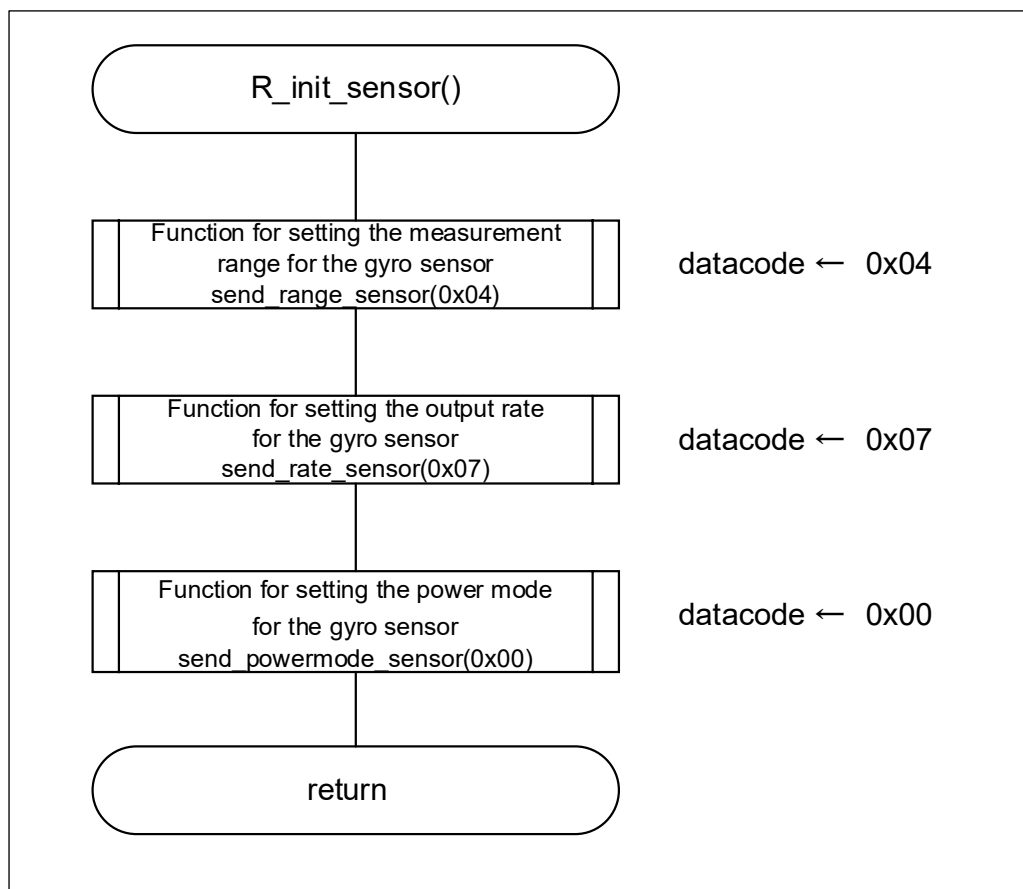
R_init_sensor()

Function for setting the measurement range for the gyro sensor
send_range_sensor(0x04)

datacode ← 0x04

Function for setting the output rate for the gyro sensor
send_rate_sensor(0x07)

datacode ← 0x07

Function for setting the power mode for the gyro sensor
send_powermode_sensor(0x00)

datacode ← 0x00

return